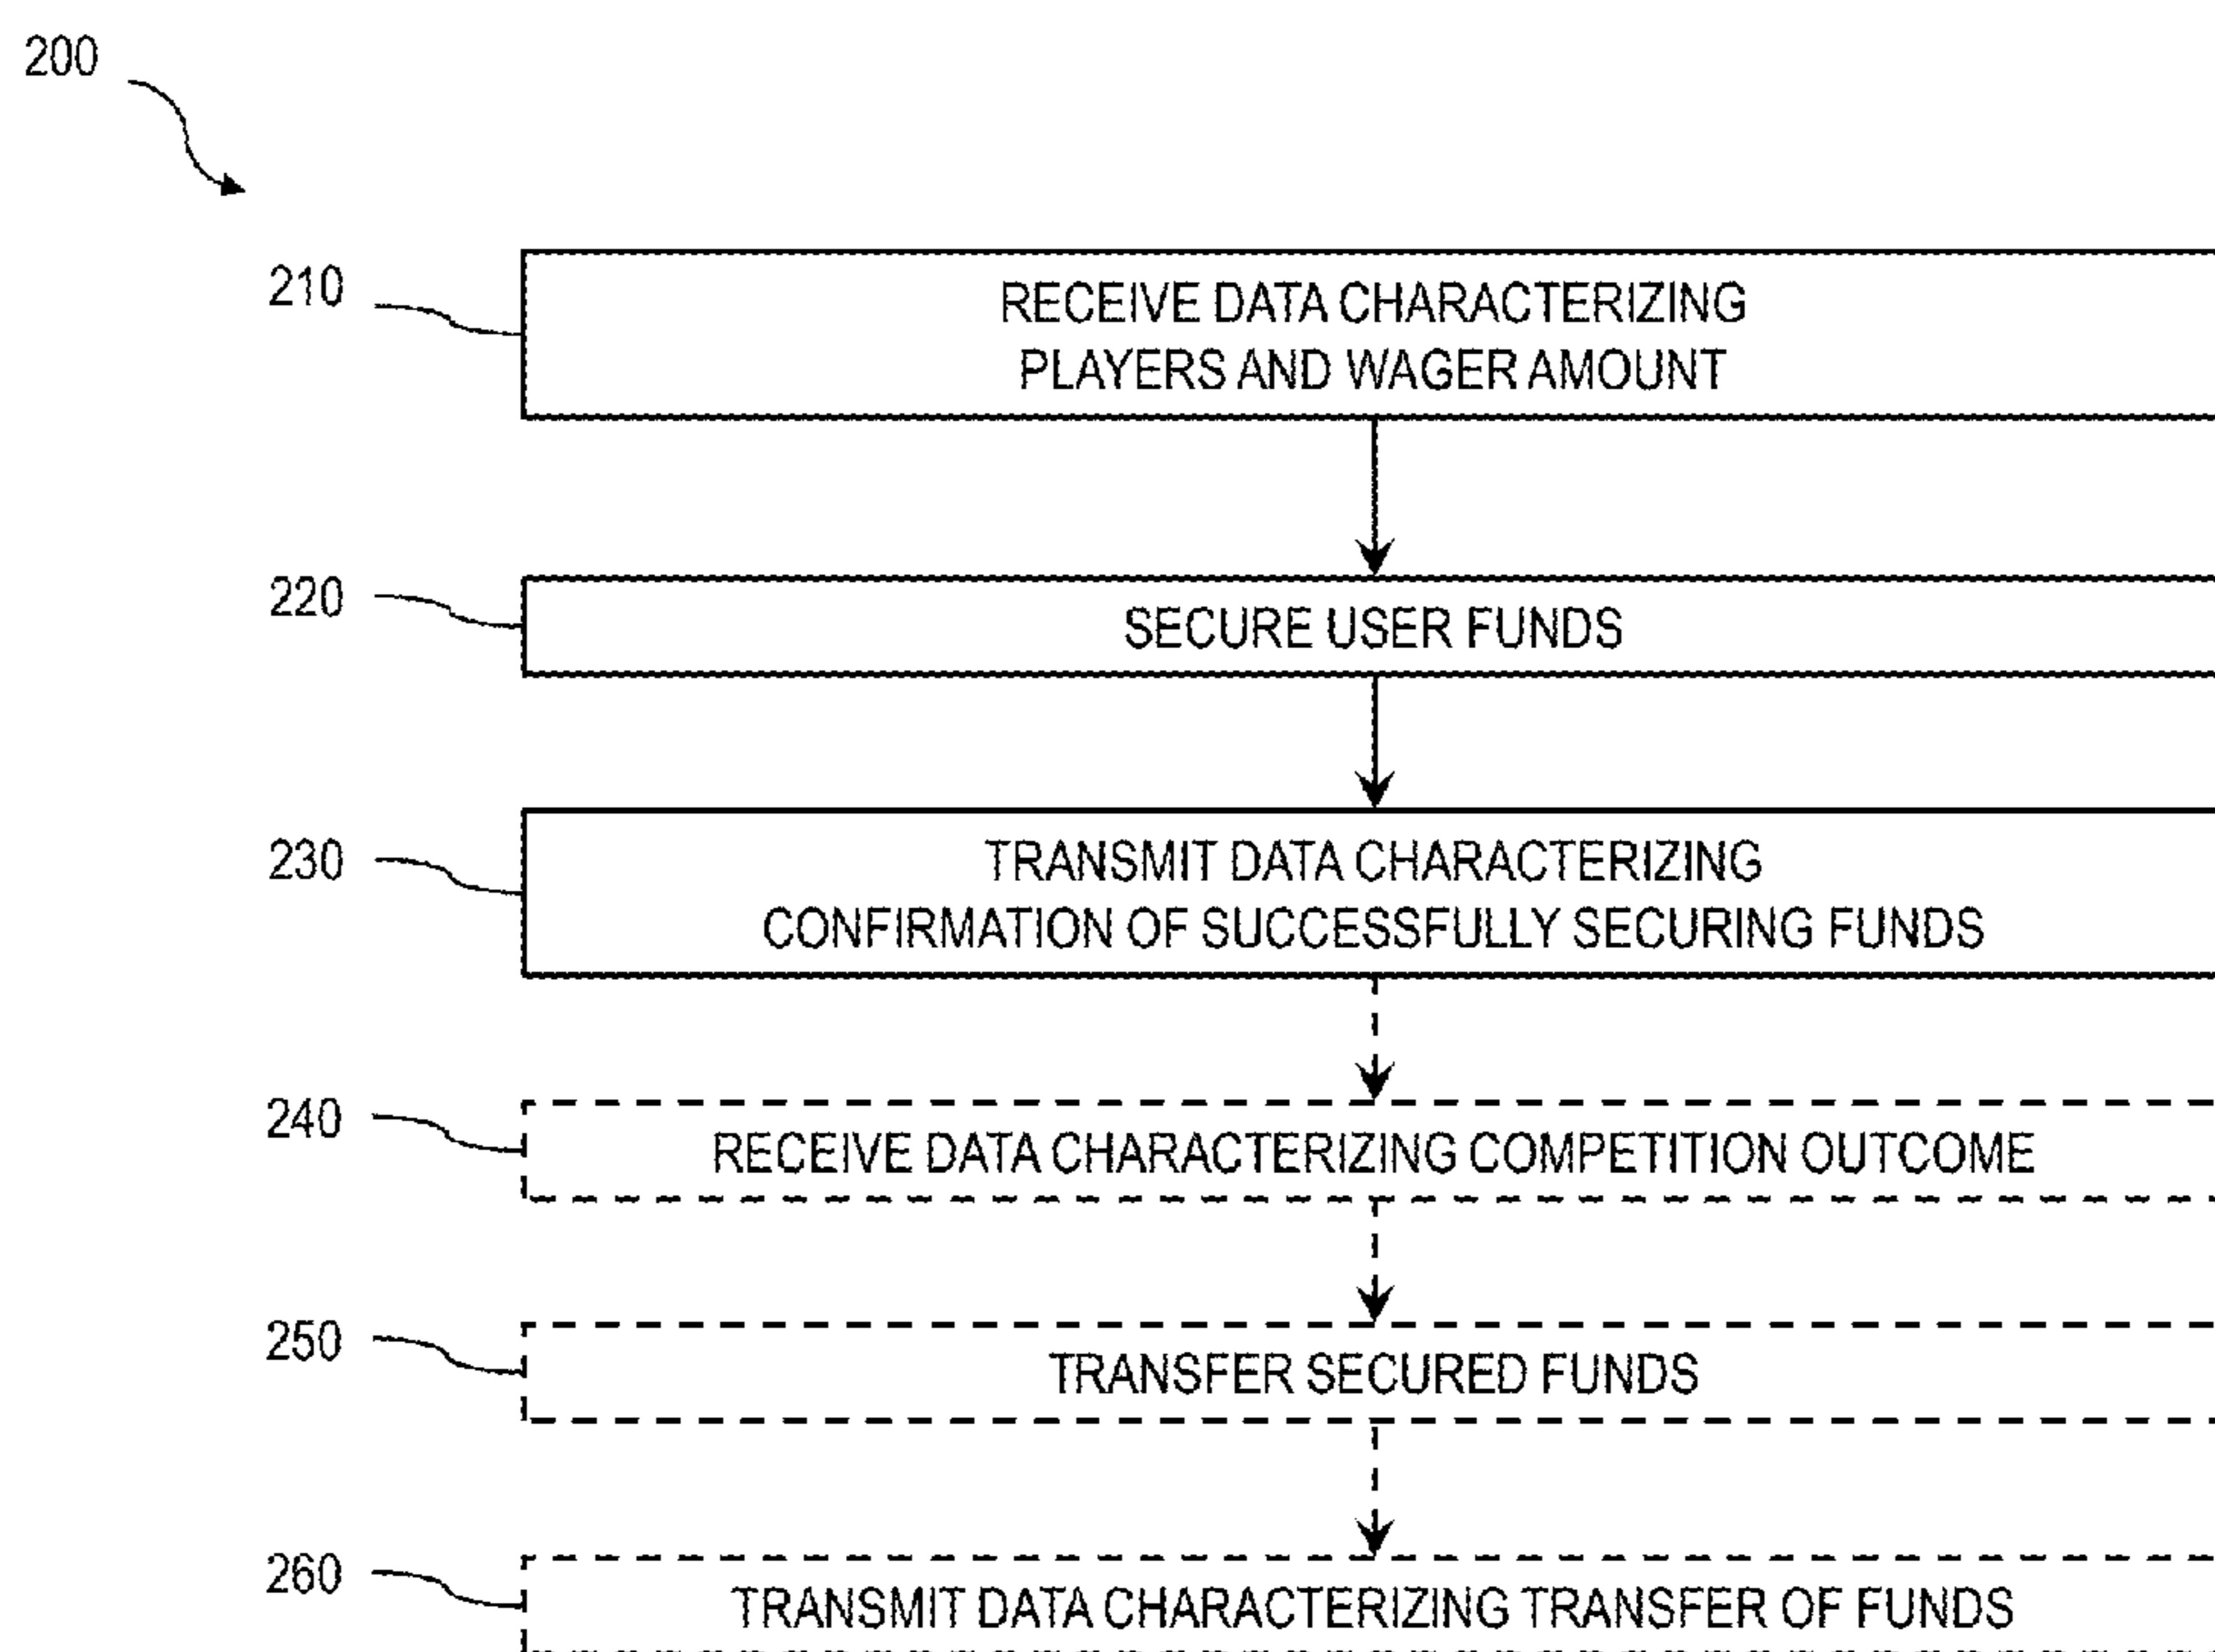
200

210

RECEIVE DATA CHARACTERIZING PLAYERS AND WAGER AMOUNT

220

SECURE USER FUNDS

230

TRANSMIT DATA CHARACTERIZING CONFIRMATION OF SUCCESSFULLY SECURING FUNDS

240

RECEIVE DATA CHARACTERIZING COMPETITION OUTCOME

250

TRANSFER SECURED FUNDS

260

TRANSMIT DATA CHARACTERIZING TRANSFER OF FUNDS